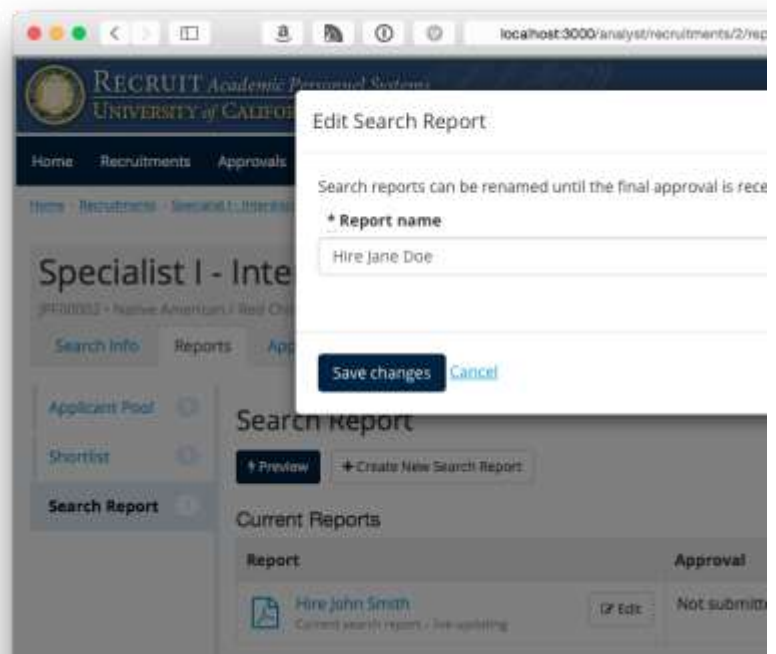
localhost:3000/analyst/recruitments/2/rep

RECRUIT Academic Personnel Systems
UNIVERSITY of CALIFO

Home Recruitments Approvals

Home · Recruitments · Specialist I - Interi

Specialist I - Inte

JPF00002 · Native American / Red Ch

Search Info Reports App

Applicant Pool
Shortlist
Search Report

Search Report

Preview + Create New Search Report

Current Reports

| Report | | Approval |
|---|---|---|
| Hire John Smith Current search report - live updating | Edit | Not submitte |

Edit Search Report

Search reports can be renamed until the final approval is rece

* Report name

Hire Jane Doe

Save changes Cancel